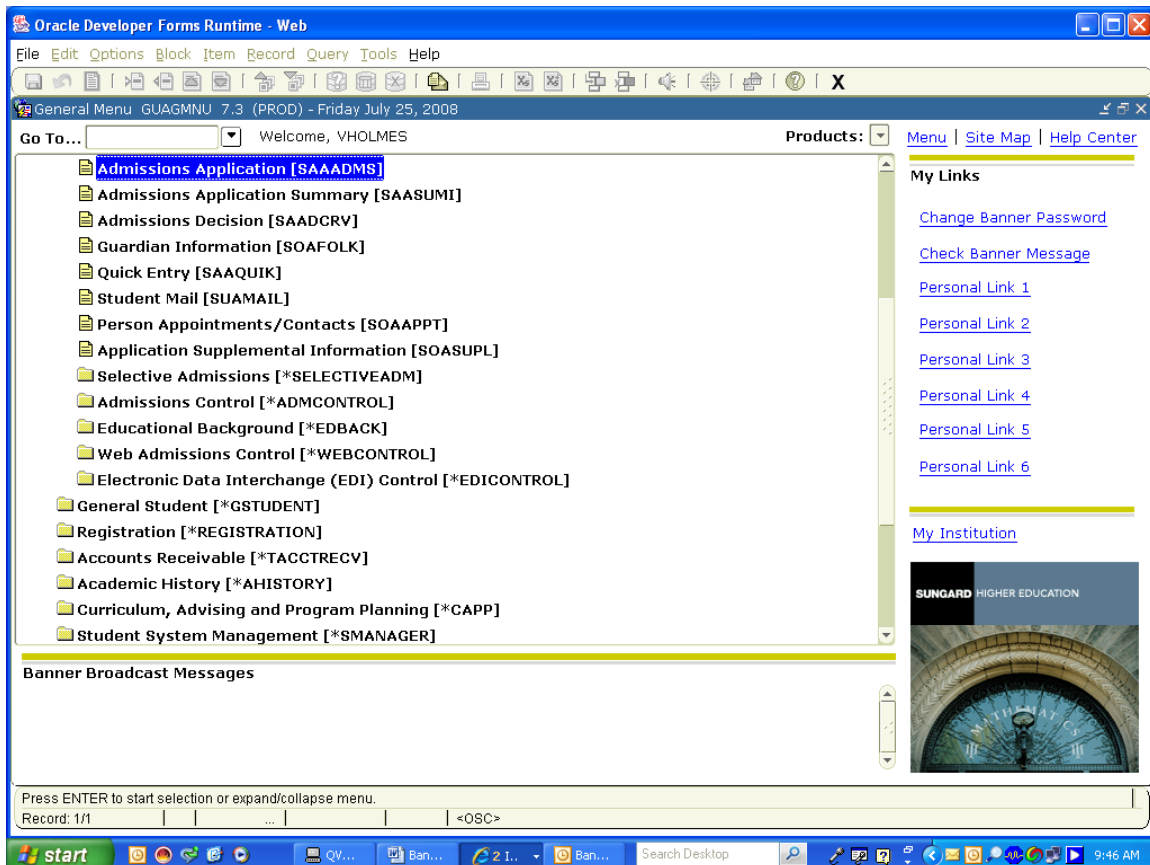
Oracle Developer Forms Runtime - Web

File Edit Options Block Item Record Query Tools Help

X

General Menu GUAGMNU 7.3 (PROD) - Friday July 25, 2008

Go To...

Welcome, VHOLMES

Products:

Menu | Site Map | Help Center

Admissions Application [SAAADMS]
Admissions Application Summary [SAASUMI]
Admissions Decision [SAADCRV]
Guardian Information [SOAFOLK]
Quick Entry [SAAQUIK]
Student Mail [SUAMAIL]
Person Appointments/Contacts [SOAAPPT]
Application Supplemental Information [SOASUPL]
Selective Admissions [*SELECTIVEADM]
Admissions Control [*ADMCONTROL]
Educational Background [*EDBACK]
Web Admissions Control [*WEBCONTROL]
Electronic Data Interchange (EDI) Control [*EDICONTROL]
General Student [*GSTUDENT]
Registration [*REGISTRATION]
Accounts Receivable [*TACCTRECV]
Academic History [*AHISTORY]
Curriculum, Advising and Program Planning [*CAPP]
Student System Management [*SMANAGER]

My Links

Change Banner Password

Check Banner Message

Personal Link 1

Personal Link 2

Personal Link 3

Personal Link 4

Personal Link 5

Personal Link 6

My Institution

SUNGARD HIGHER EDUCATION

MATHEMATICS

Banner Broadcast Messages

Press ENTER to start selection or expand/collapse menu.

Record: 1/1 ... <OSC>

start QV... Ban... 2 I... Ban... Search Desktop 9:46 AM